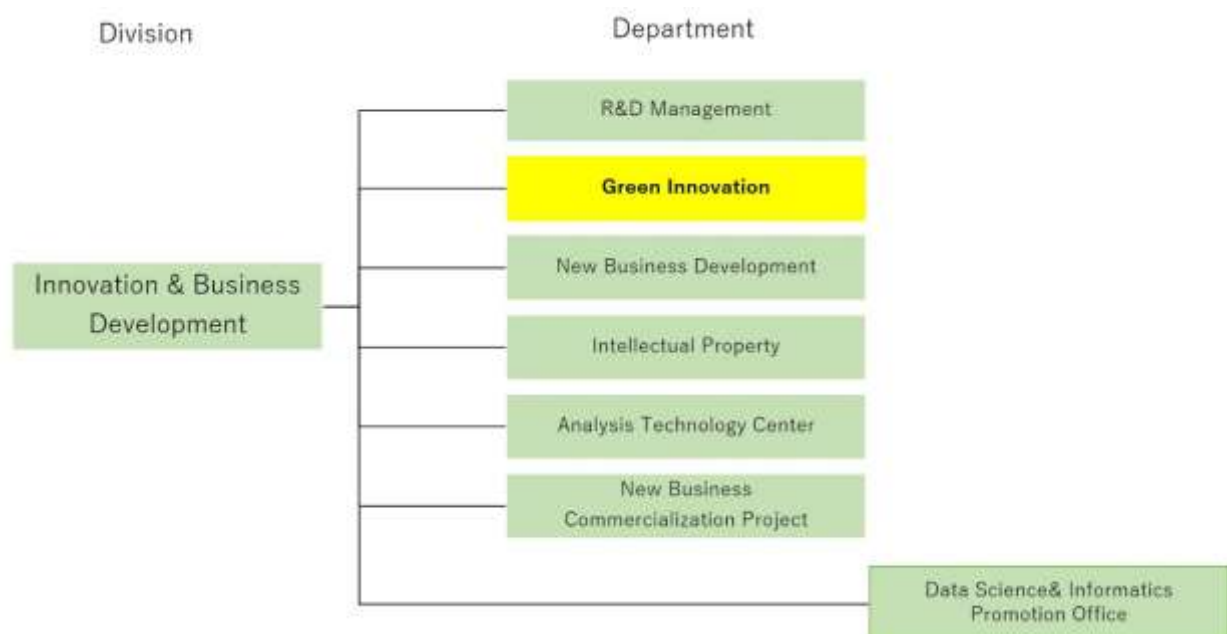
Division

Department

Innovation & Business Development

R&D Management

Green Innovation

New Business Development

Intellectual Property

Analysis Technology Center

New Business Commercialization Project

Data Science& Informatics Promotion Office